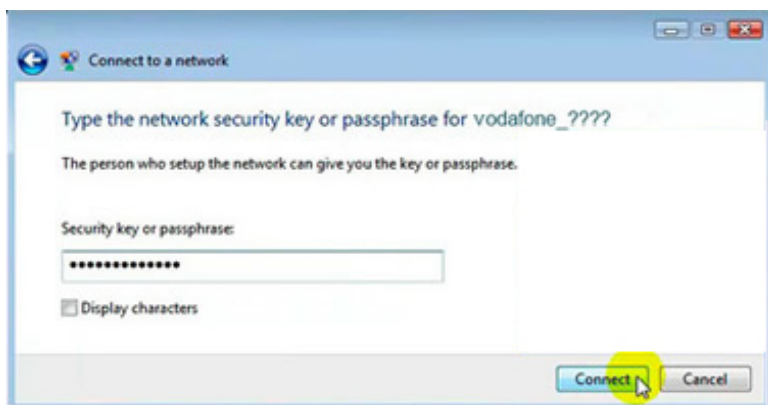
Connect to a network

Type the network security key or passphrase for vodafone_????

The person who setup the network can give you the key or passphrase.

Security key or passphrase:

••••••••••••••

Display characters

Connect

Cancel